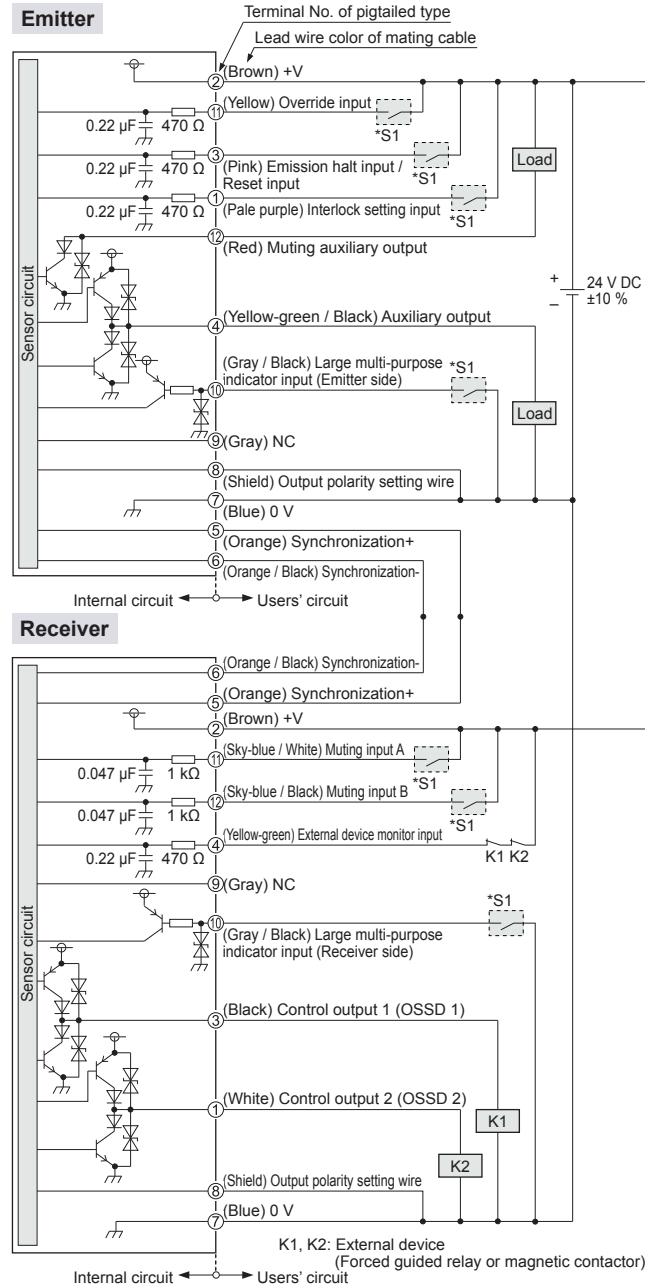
Emitter

Terminal No. of pigtailed type

Lead wire color of mating cable

Sensor circuit

② (Brown) +V

⑪ (Yellow) Override input

0.22 μF 470 Ω

*S1

③ (Pink) Emission halt input / Reset input

0.22 μF 470 Ω

*S1

Load

① (Pale purple) Interlock setting input

0.22 μF 470 Ω

*S1

⑫ (Red) Muting auxiliary output

+ 24 V DC
− ±10 %

④ (Yellow-green / Black) Auxiliary output

⑩ (Gray / Black) Large multi-purpose indicator input (Emitter side)

*S1

Load

⑨ (Gray) NC

⑧ (Shield) Output polarity setting wire

⑦ (Blue) 0 V

⑤ (Orange) Synchronization+

⑥ (Orange / Black) Synchronization-

Internal circuit ← → Users' circuit

Receiver

Sensor circuit

⑥ (Orange / Black) Synchronization-

⑤ (Orange) Synchronization+

② (Brown) +V

⑪ (Sky-blue / White) Muting input A

0.047 μF 1 kΩ

*S1

⑫ (Sky-blue / Black) Muting input B

0.047 μF 1 kΩ

*S1

④ (Yellow-green) External device monitor input

0.22 μF 470 Ω

K1 K2

⑨ (Gray) NC

*S1

⑩ (Gray / Black) Large multi-purpose indicator input (Receiver side)

③ (Black) Control output 1 (OSSD 1)

① (White) Control output 2 (OSSD 2)

K1

K2

⑧ (Shield) Output polarity setting wire

⑦ (Blue) 0 V

K1, K2: External device
(Forced guided relay or magnetic contactor)

Internal circuit ← → Users' circuit